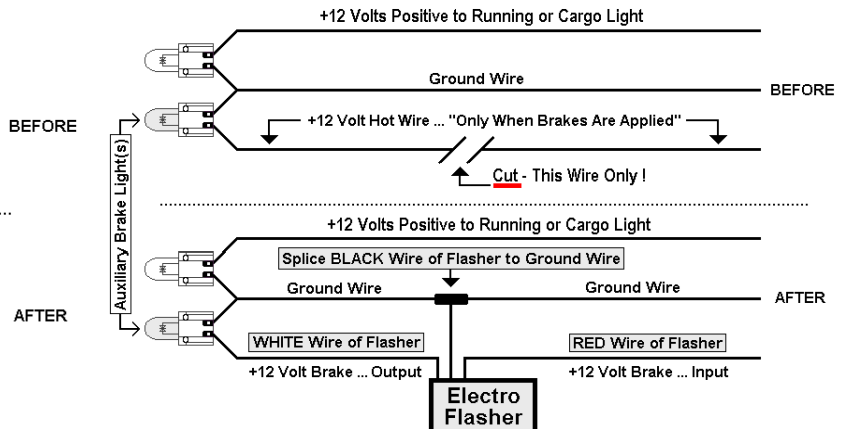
+12 Volts Positive to Running or Cargo Light

Ground Wire

BEFORE

BEFORE

+12 Volt Hot Wire ... "Only When Brakes Are Applied"

Auxiliary Brake Light(s)

Cut - This Wire Only !

+12 Volts Positive to Running or Cargo Light

Splice BLACK Wire of Flasher to Ground Wire

Ground Wire

Ground Wire

AFTER

AFTER

WHITE Wire of Flasher

RED Wire of Flasher

+12 Volt Brake ... Output

+12 Volt Brake ... Input

Electro Flasher